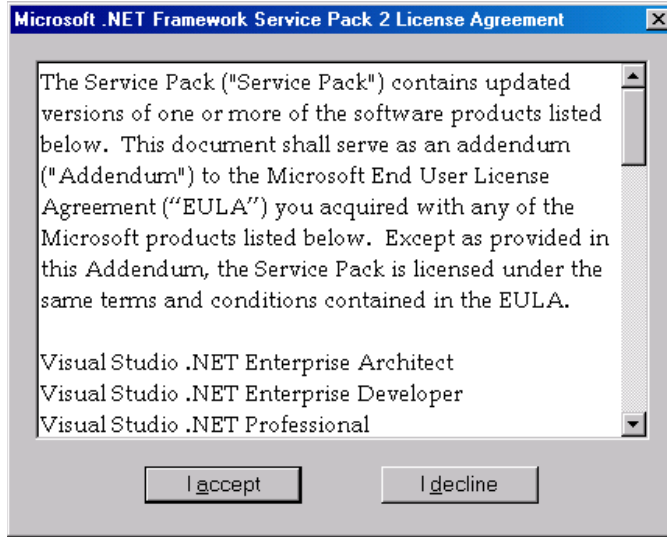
Microsoft .NET Framework Service Pack 2 License Agreement

The Service Pack ("Service Pack") contains updated versions of one or more of the software products listed below. This document shall serve as an addendum ("Addendum") to the Microsoft End User License Agreement ("EULA") you acquired with any of the Microsoft products listed below. Except as provided in this Addendum, the Service Pack is licensed under the same terms and conditions contained in the EULA.

Visual Studio .NET Enterprise Architect
Visual Studio .NET Enterprise Developer
Visual Studio .NET Professional

I accept
I decline